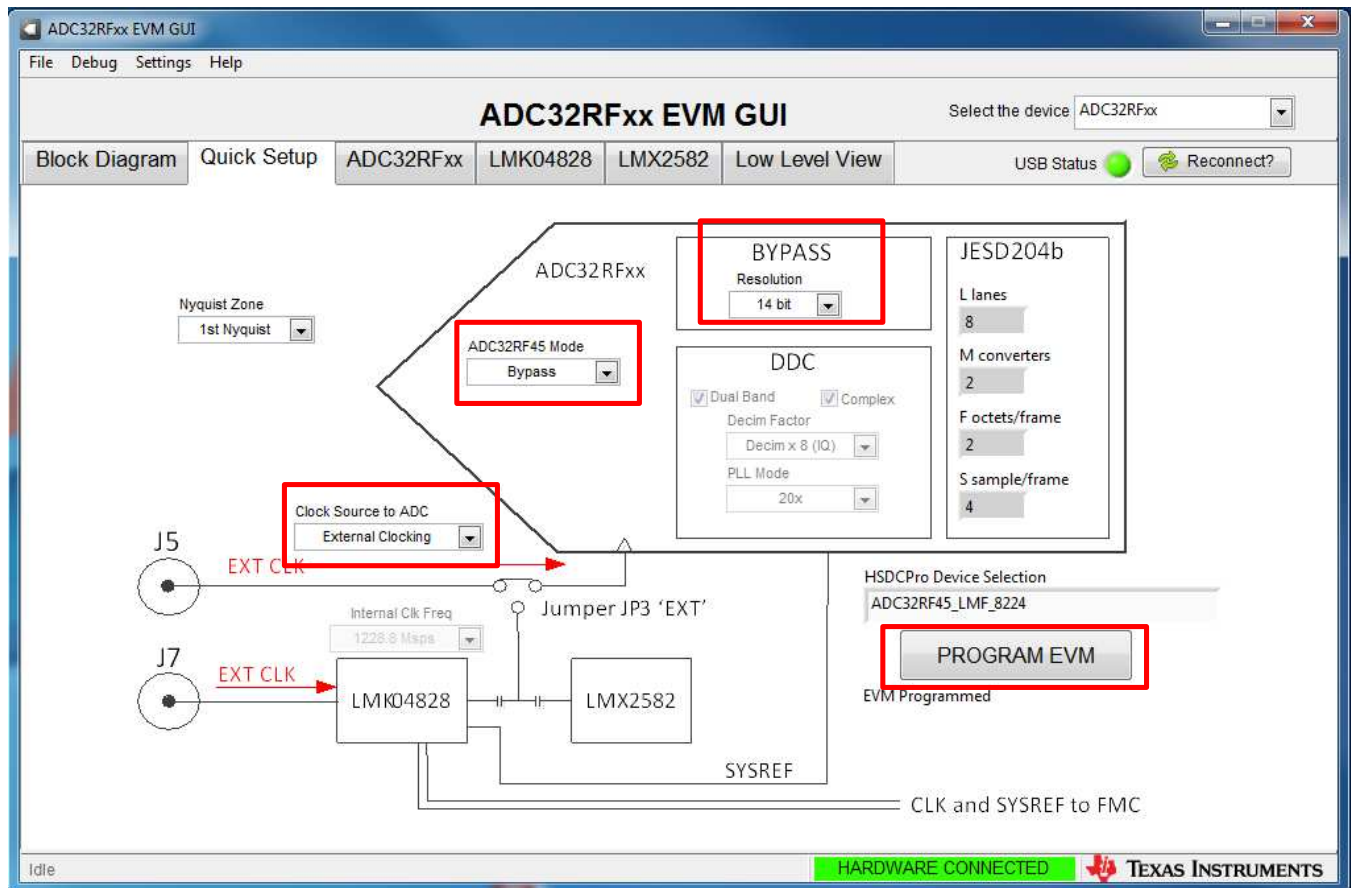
ADC32RFxx EVM GUI

File Debug Settings Help

ADC32RFxx EVM GUI

Select the device ADC32RFxx

Block Diagram | Quick Setup | ADC32RFxx | LMK04828 | LMX2582 | Low Level View

USB Status Reconnect?

ADC32RFxx

BYPASS
Resolution
14 bit

JESD204b
L lanes
8
M converters
2
F octets/frame
2
S sample/frame
4

Nyquist Zone
1st Nyquist

ADC32RF45 Mode
Bypass

DDC
Dual Band
Complex
Decim Factor
Decim x 8 (IQ)
PLL Mode
20x

Clock Source to ADC
External Clocking

J5
EXT CLK
Jumper JP3 'EXT'

Internal Clk Freq
1228.8 Msps

J7
EXT CLK
LMK04828
LMX2582
SYSREF
CLK and SYSREF to FMC

HSDCPro Device Selection
ADC32RF45_LMF_8224

PROGRAM EVM
EVM Programmed

Idle
HARDWARE CONNECTED
TEXAS INSTRUMENTS